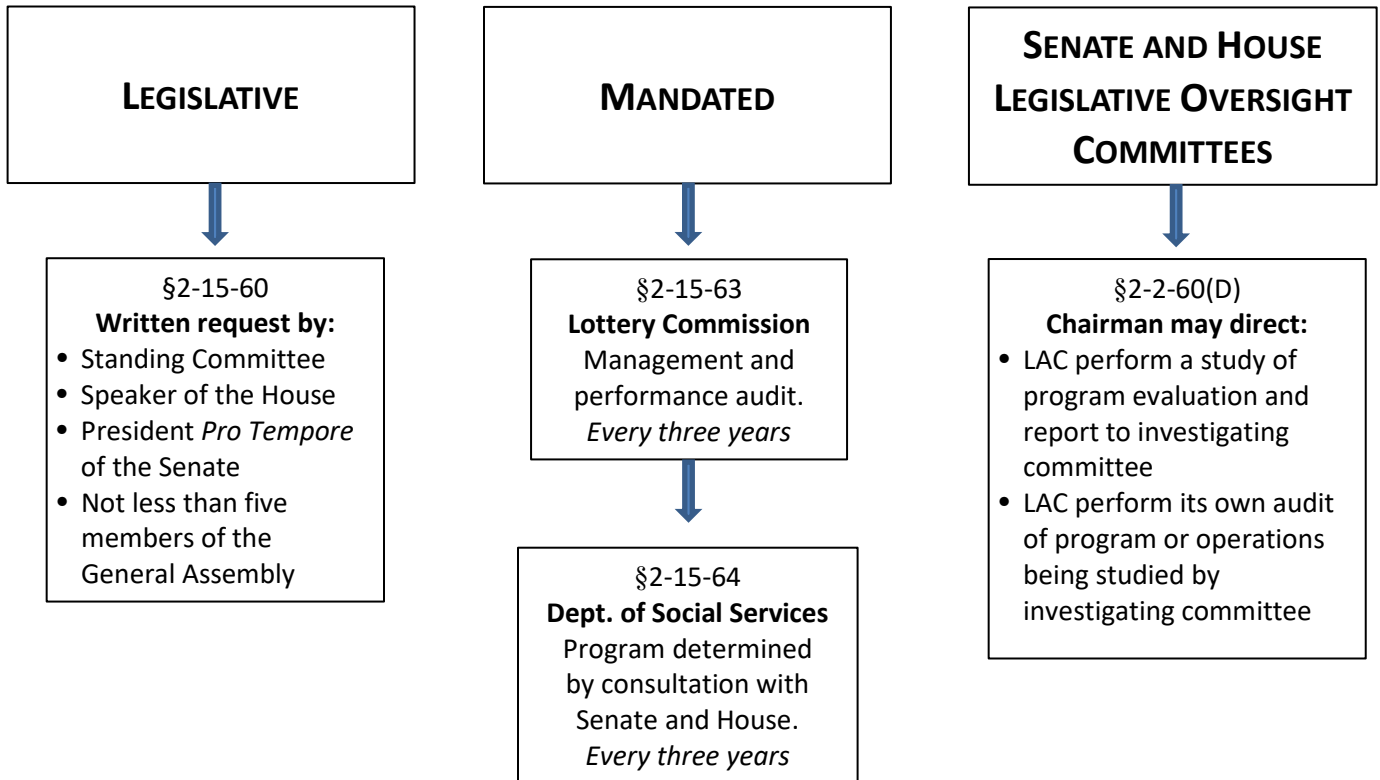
LEGISLATIVE

§2-15-60
**Written request by:**
- Standing Committee
- Speaker of the House
- President *Pro Tempore* of the Senate
- Not less than five members of the General Assembly

MANDATED

§2-15-63
**Lottery Commission**
Management and performance audit.
*Every three years*

§2-15-64
**Dept. of Social Services**
Program determined by consultation with Senate and House.
*Every three years*

SENATE AND HOUSE LEGISLATIVE OVERSIGHT COMMITTEES

§2-2-60(D)
**Chairman may direct:**
- LAC perform a study of program evaluation and report to investigating committee
- LAC perform its own audit of program or operations being studied by investigating committee